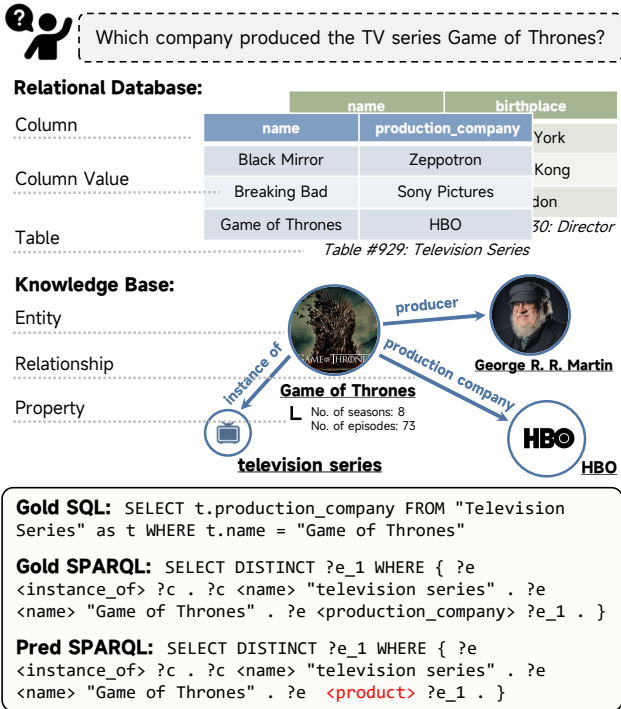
Which company produced the TV series Game of Thrones?

Relational Database:

Column

Column Value

Table

| name | birthplace |
|---|---|
| | York |
| | Kong |
| | don |

30: Director

| name | production_company |
|---|---|
| Black Mirror | Zeppotron |
| Breaking Bad | Sony Pictures |
| Game of Thrones | HBO |

Table #929: Television Series

Knowledge Base:

Entity

Relationship

Property

GAME OF THRONES

producer

George R. R. Martin

production company

instance of

Game of Thrones

No. of seasons: 8
No. of episodes: 73

HBO

HBO

television series

Gold SQL: SELECT t.production_company FROM "Television Series" as t WHERE t.name = "Game of Thrones"

Gold SPARQL: SELECT DISTINCT ?e_1 WHERE { ?e <instance_of> ?c . ?c <name> "television series" . ?e <name> "Game of Thrones" . ?e <production_company> ?e_1 . }

Pred SPARQL: SELECT DISTINCT ?e_1 WHERE { ?e <instance_of> ?c . ?c <name> "television series" . ?e <name> "Game of Thrones" . ?e <product> ?e_1 . }